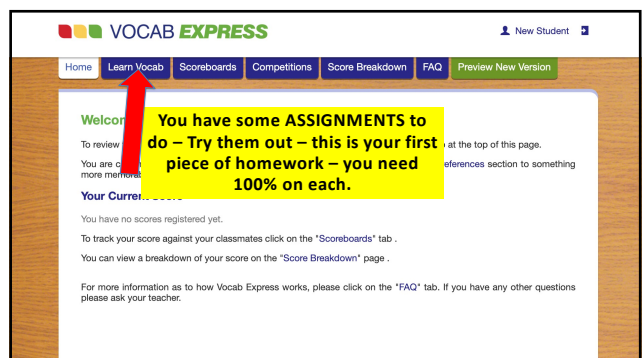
VOCAB EXPRESS

New Student

Home | Learn Vocab | Scoreboards | Competitions | Score Breakdown | FAQ | Preview New Version

You have some ASSIGNMENTS to do – Try them out – this is your first piece of homework – you need 100% on each.

Welcom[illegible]

To review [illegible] at the top of this page.

You are c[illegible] references section to something more memora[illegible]

Your Curren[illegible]

You have no scores registered yet.

To track your score against your classmates click on the "Scoreboards" tab .

You can view a breakdown of your score on the "Score Breakdown" page .

For more information as to how Vocab Express works, please click on the "FAQ" tab. If you have any other questions please ask your teacher.